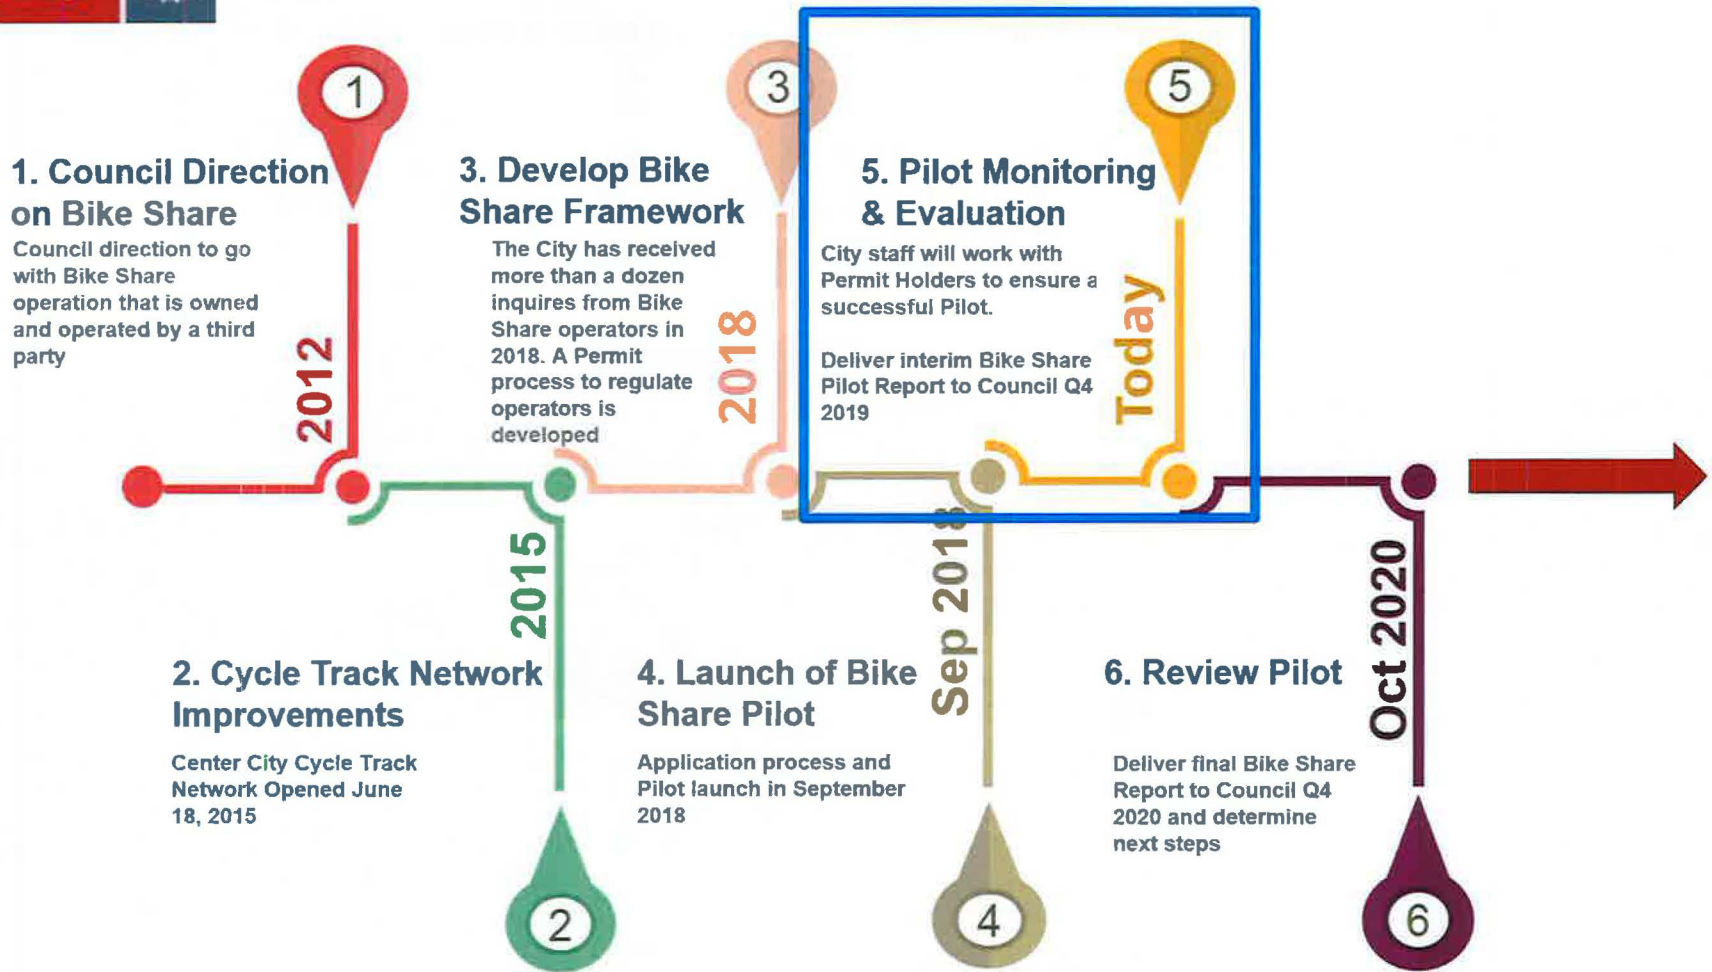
1

1. Council Direction on Bike Share

Council direction to go with Bike Share operation that is owned and operated by a third party

2012

3

3. Develop Bike Share Framework

The City has received more than a dozen inquires from Bike Share operators in 2018. A Permit process to regulate operators is developed

2018

5

5. Pilot Monitoring & Evaluation

City staff will work with Permit Holders to ensure a successful Pilot.

Deliver interim Bike Share Pilot Report to Council Q4 2019

Today

2015

2. Cycle Track Network Improvements

Center City Cycle Track Network Opened June 18, 2015

2

Sep 2018

4. Launch of Bike Share Pilot

Application process and Pilot launch in September 2018

4

Oct 2020

6. Review Pilot

Deliver final Bike Share Report to Council Q4 2020 and determine next steps

6